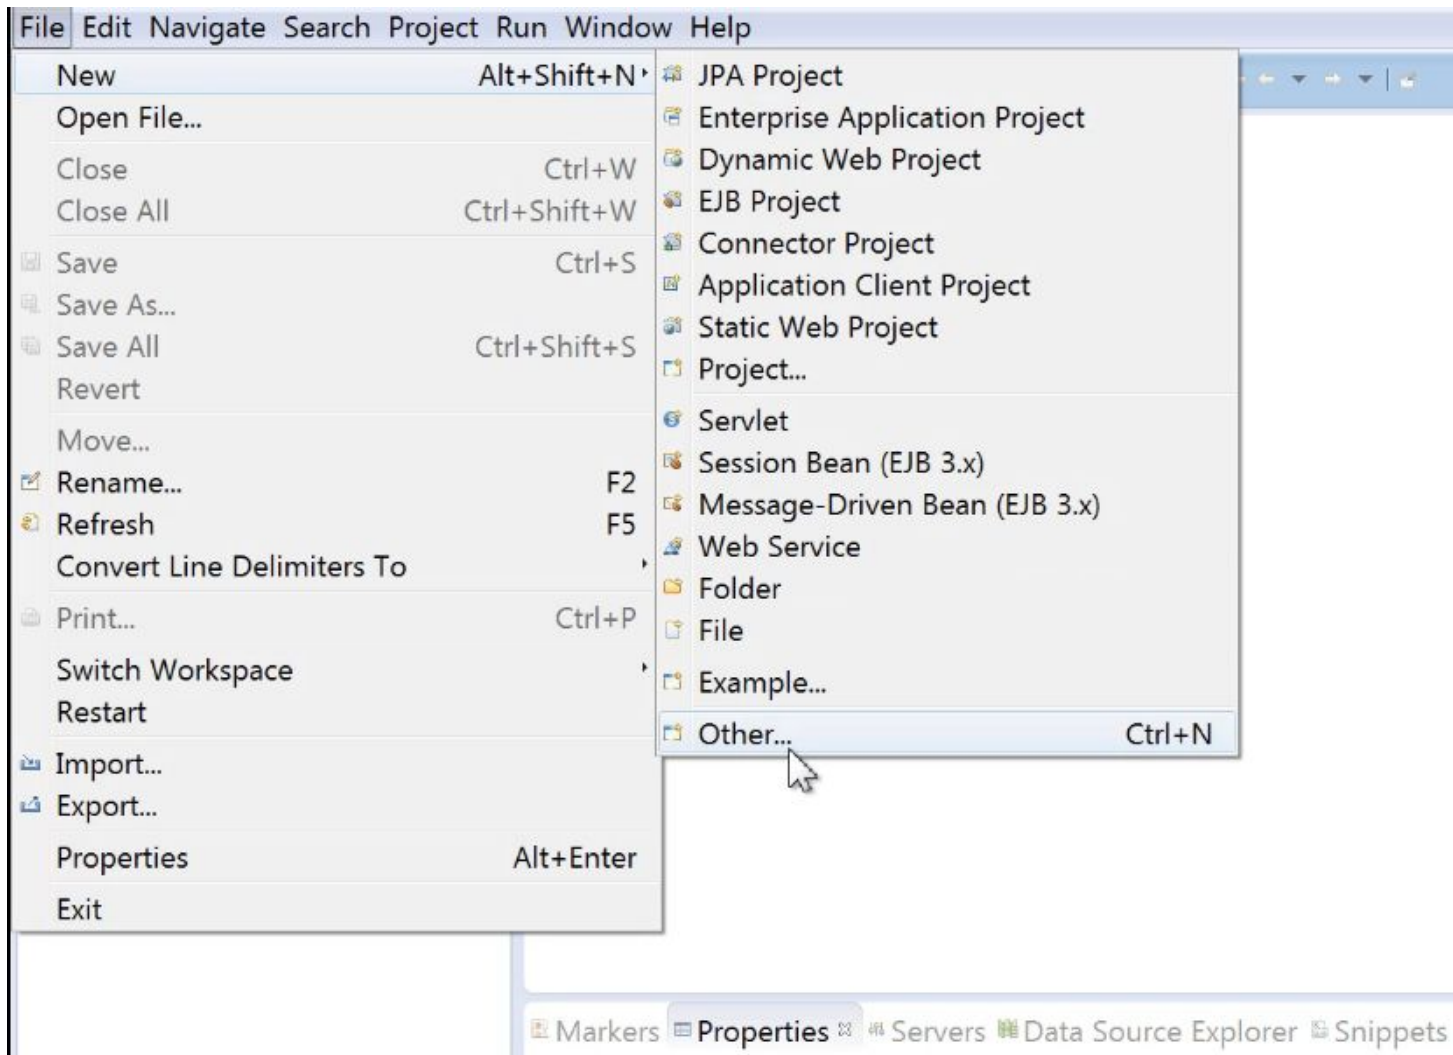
File Edit Navigate Search Project Run Window Help

New Alt+Shift+N
Open File...
Close Ctrl+W
Close All Ctrl+Shift+W
Save Ctrl+S
Save As...
Save All Ctrl+Shift+S
Revert
Move...
Rename... F2
Refresh F5
Convert Line Delimiters To
Print... Ctrl+P
Switch Workspace
Restart
Import...
Export...
Properties Alt+Enter
Exit

JPA Project
Enterprise Application Project
Dynamic Web Project
EJB Project
Connector Project
Application Client Project
Static Web Project
Project...
Servlet
Session Bean (EJB 3.x)
Message-Driven Bean (EJB 3.x)
Web Service
Folder
File
Example...
Other... Ctrl+N

Markers Properties Servers Data Source Explorer Snippets